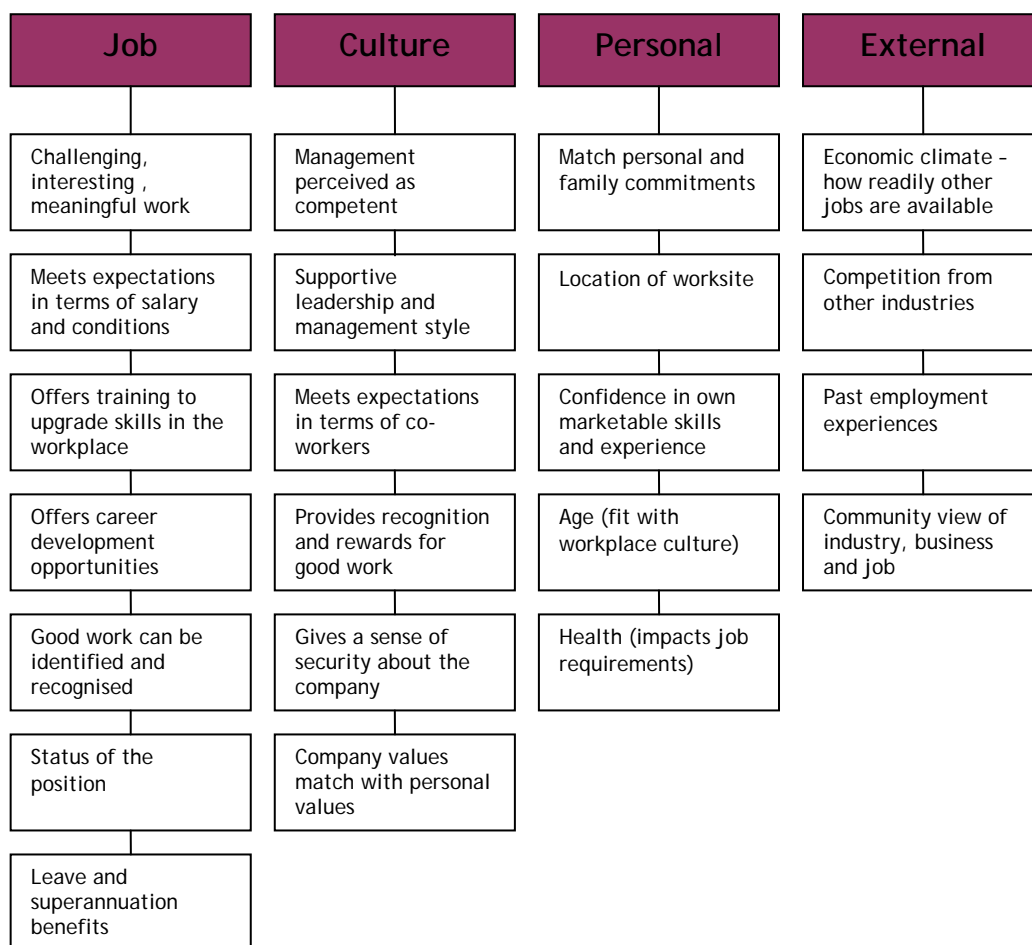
Job

Challenging, interesting , meaningful work

Meets expectations in terms of salary and conditions

Offers training to upgrade skills in the workplace

Offers career development opportunities

Good work can be identified and recognised

Status of the position

Leave and superannuation benefits

Culture

Management perceived as competent

Supportive leadership and management style

Meets expectations in terms of co-workers

Provides recognition and rewards for good work

Gives a sense of security about the company

Company values match with personal values

Personal

Match personal and family commitments

Location of worksite

Confidence in own marketable skills and experience

Age (fit with workplace culture)

Health (impacts job requirements)

External

Economic climate – how readily other jobs are available

Competition from other industries

Past employment experiences

Community view of industry, business and job